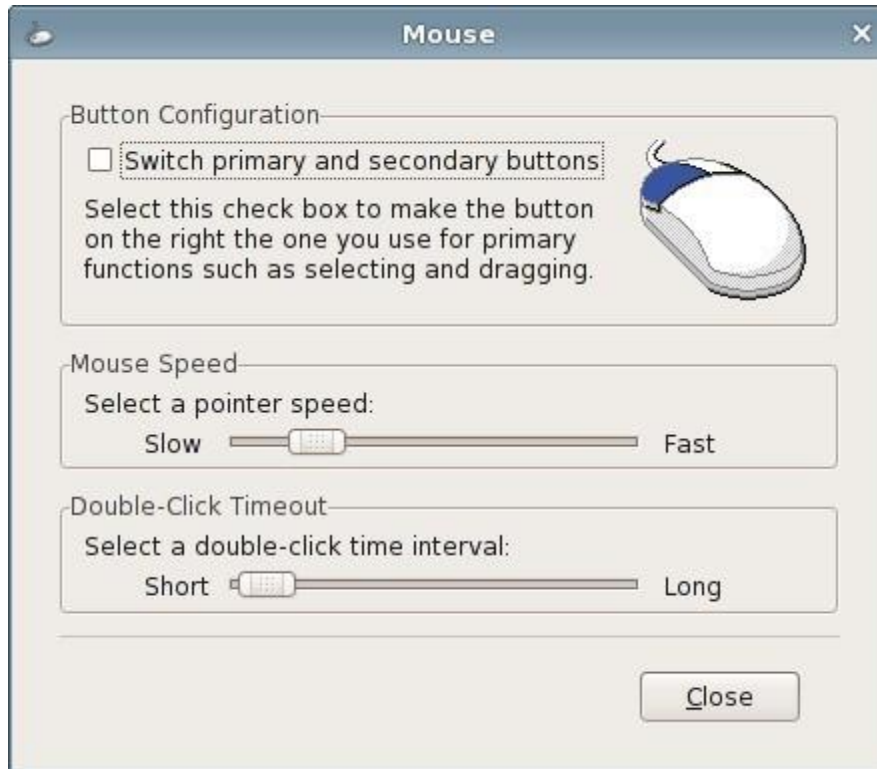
Mouse

Button Configuration

Switch primary and secondary buttons

Select this check box to make the button on the right the one you use for primary functions such as selecting and dragging.

Mouse Speed

Select a pointer speed:

Slow Fast

Double-Click Timeout

Select a double-click time interval:

Short Long

Close